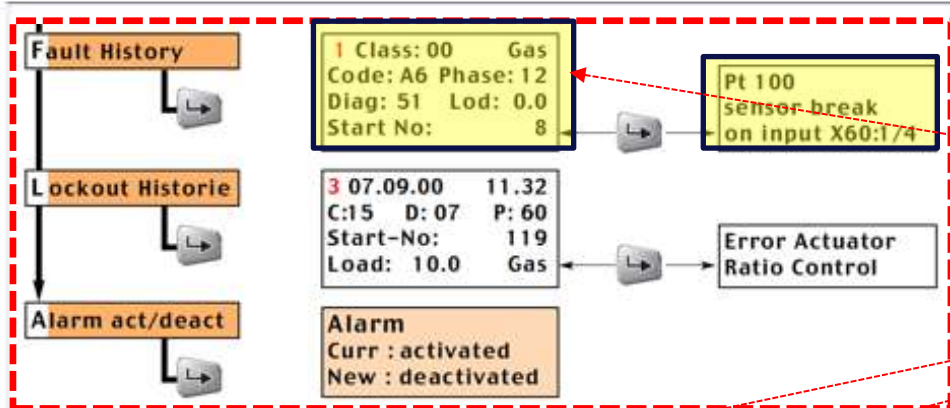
Fault History

1 Class: 00 Gas
Code: A6 Phase: 12
Diag: 51 Lod: 0.0
Start No: 8

Pt 100
sensor break
on input X60:1/4

Lockout Historie

3 07.09.00 11.32
C:15 D: 07 P: 60
Start-No: 119
Load: 10.0 Gas

Error Actuator
Ratio Control

Alarm act/deact

Alarm
Curr : activated
New : deactivated